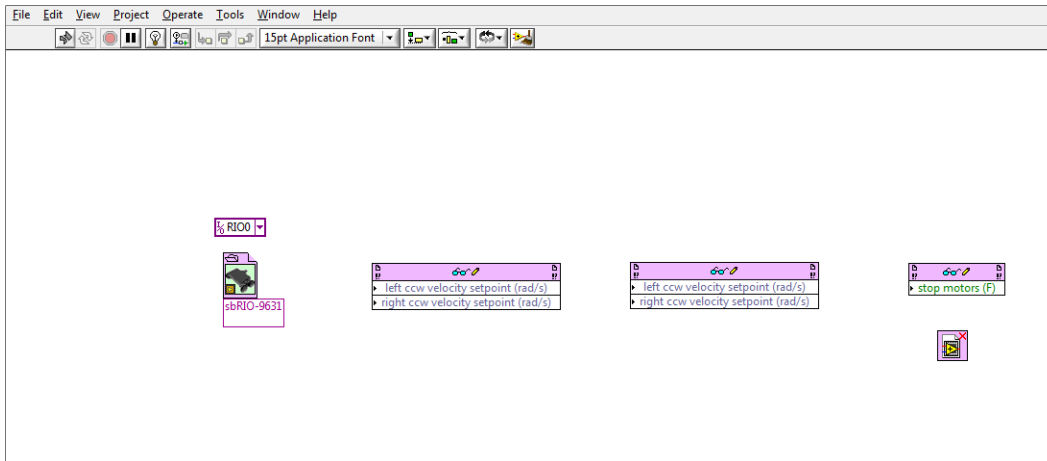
File Edit View Project Operate Tools Window Help

15pt Application Font

RIO0

sbRIO-9631

left ccw velocity setpoint (rad/s)
right ccw velocity setpoint (rad/s)

left ccw velocity setpoint (rad/s)
right ccw velocity setpoint (rad/s)

stop motors (F)